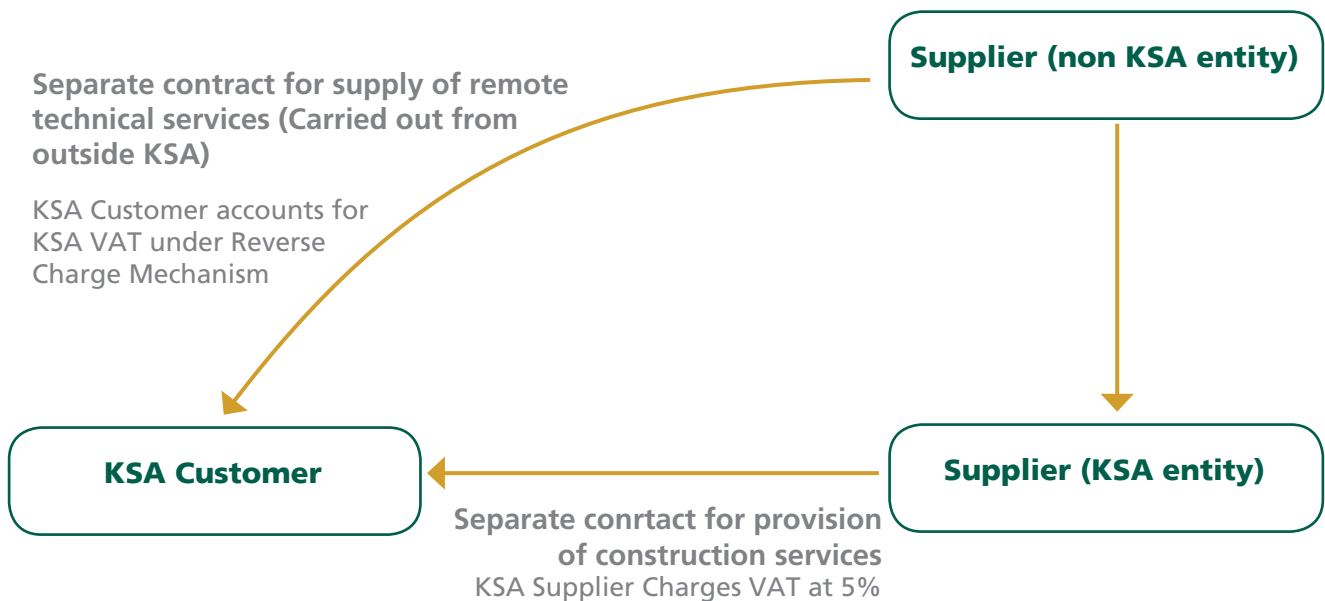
Supplier (non KSA entity)

Separate contract for supply of remote technical services (Carried out from outside KSA)

KSA Customer accounts for KSA VAT under Reverse Charge Mechanism

KSA Customer

Supplier (KSA entity)

Separate conrtact for provision of construction services
KSA Supplier Charges VAT at 5%